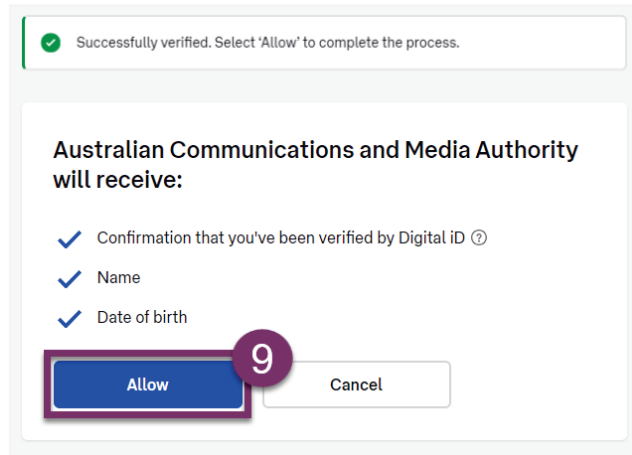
Successfully verified. Select 'Allow' to complete the process.

Australian Communications and Media Authority will receive:

Confirmation that you've been verified by Digital iD ?

Name

Date of birth

9

Allow

Cancel